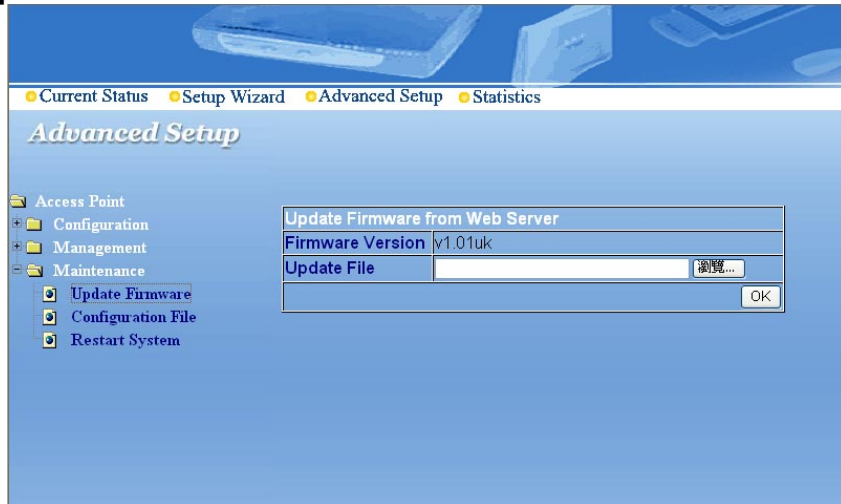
Current Status Setup Wizard Advanced Setup Statistics

Advanced Setup

Access Point
Configuration
Management
Maintenance
Update Firmware
Configuration File
Restart System

| Update Firmware from Web Server | |
|---|---|
| Firmware Version | v1.01uk |
| Update File | 瀏覽... |
| | OK |